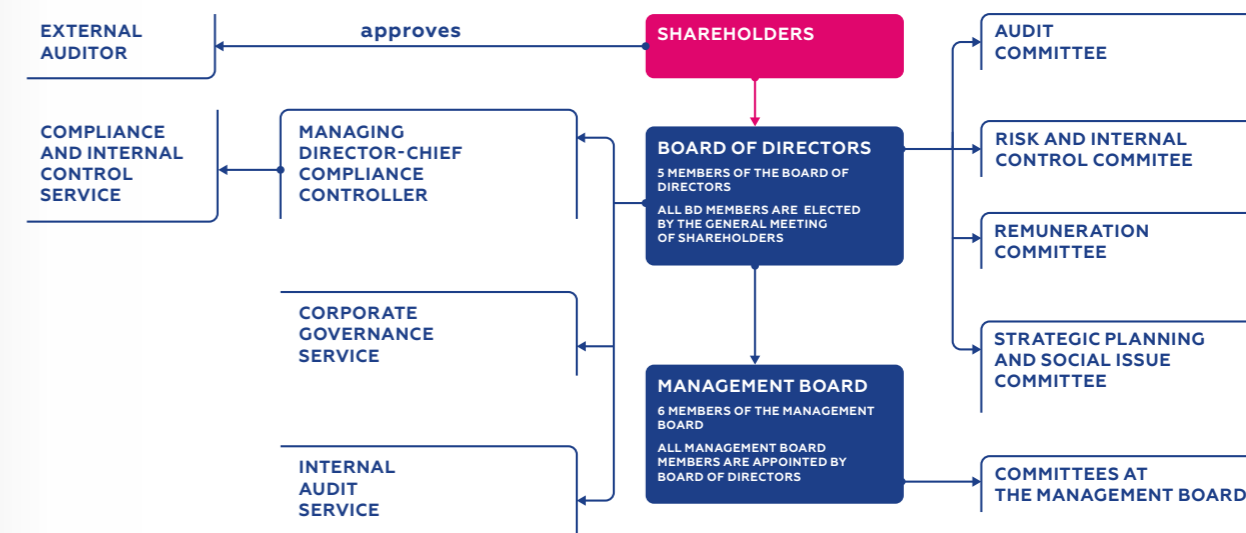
EXTERNAL AUDITOR

approves

SHAREHOLDERS

AUDIT COMMITTEE

COMPLIANCE AND INTERNAL CONTROL SERVICE

MANAGING DIRECTOR-CHIEF COMPLIANCE CONTROLLER

BOARD OF DIRECTORS

5 MEMBERS OF THE BOARD OF DIRECTORS

ALL BD MEMBERS ARE ELECTED BY THE GENERAL MEETING OF SHAREHOLDERS

RISK AND INTERNAL CONTROL COMMITEE

REMUNERATION COMMITTEE

CORPORATE GOVERNANCE SERVICE

STRATEGIC PLANNING AND SOCIAL ISSUE COMMITTEE

MANAGEMENT BOARD

6 MEMBERS OF THE MANAGEMENT BOARD

ALL MANAGEMENT BOARD MEMBERS ARE APPOINTED BY BOARD OF DIRECTORS

INTERNAL AUDIT SERVICE

COMMITTEES AT THE MANAGEMENT BOARD